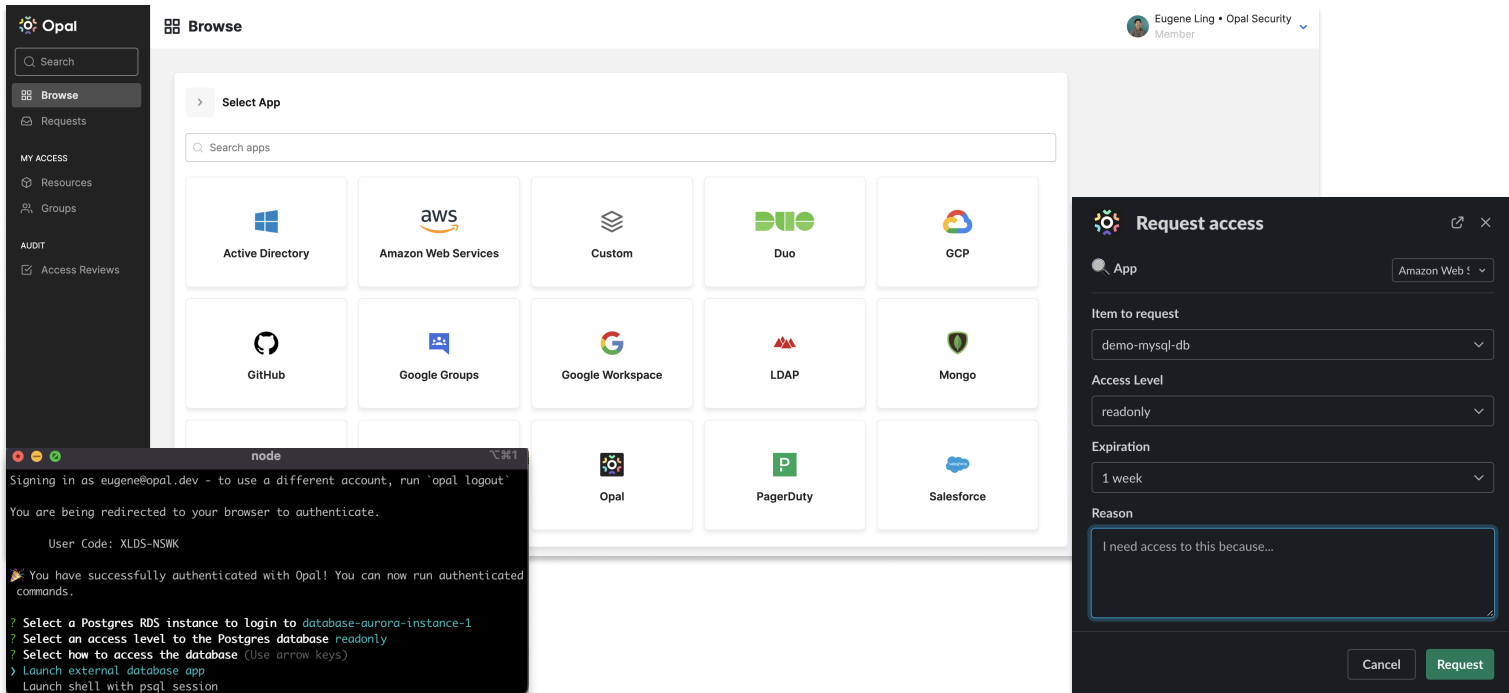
Opal

Search

Browse

Requests

MY ACCESS

Resources

Groups

AUDIT

Access Reviews

Browse

Eugene Ling • Opal Security
Member

Select App

Search apps

Active Directory

aws
Amazon Web Services

Custom

DUO
Duo

GCP

GitHub

Google Groups

Google Workspace

LDAP

Mongo

Opal

PagerDuty

Salesforce

node ⌥⌘1

Signing in as eugene@opal.dev - to use a different account, run `opal logout`

You are being redirected to your browser to authenticate.

User Code: XLDS-NSWK

🎉 You have successfully authenticated with Opal! You can now run authenticated commands.

? Select a Postgres RDS instance to login to database-aurora-instance-1
? Select an access level to the Postgres database readonly
? Select how to access the database (Use arrow keys)
❯ Launch external database app
Launch shell with psql session

Request access

App

Amazon Web S

Item to request

demo-mysql-db

Access Level

readonly

Expiration

1 week

Reason

I need access to this because...

Cancel

Request